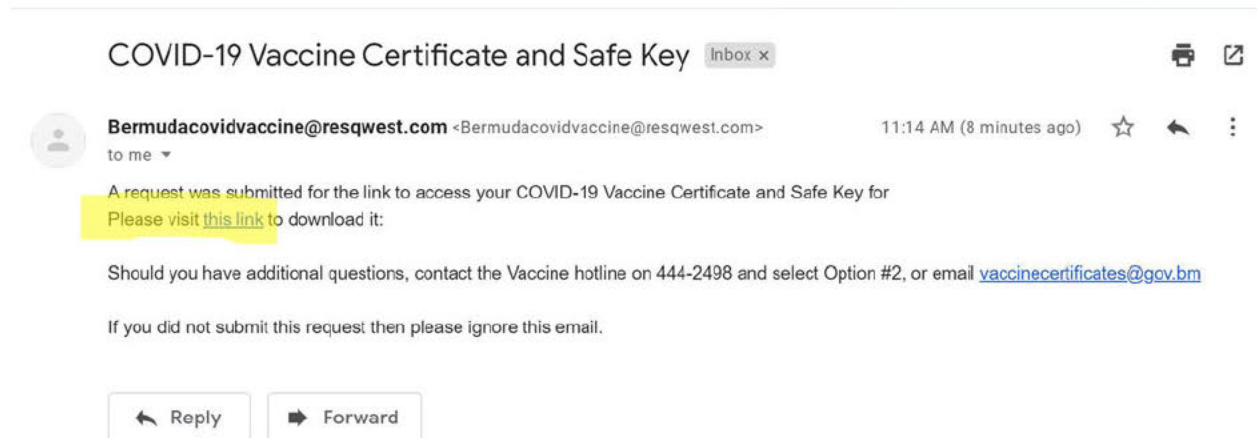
COVID-19 Vaccine Certificate and Safe Key Inbox ×

Bermudacovidvaccine@resqwest.com <Bermudacovidvaccine@resqwest.com> 11:14 AM (8 minutes ago)
to me

A request was submitted for the link to access your COVID-19 Vaccine Certificate and Safe Key for
Please visit this link to download it:

Should you have additional questions, contact the Vaccine hotline on 444-2498 and select Option #2, or email vaccinecertificates@gov.bm

If you did not submit this request then please ignore this email.

Reply Forward